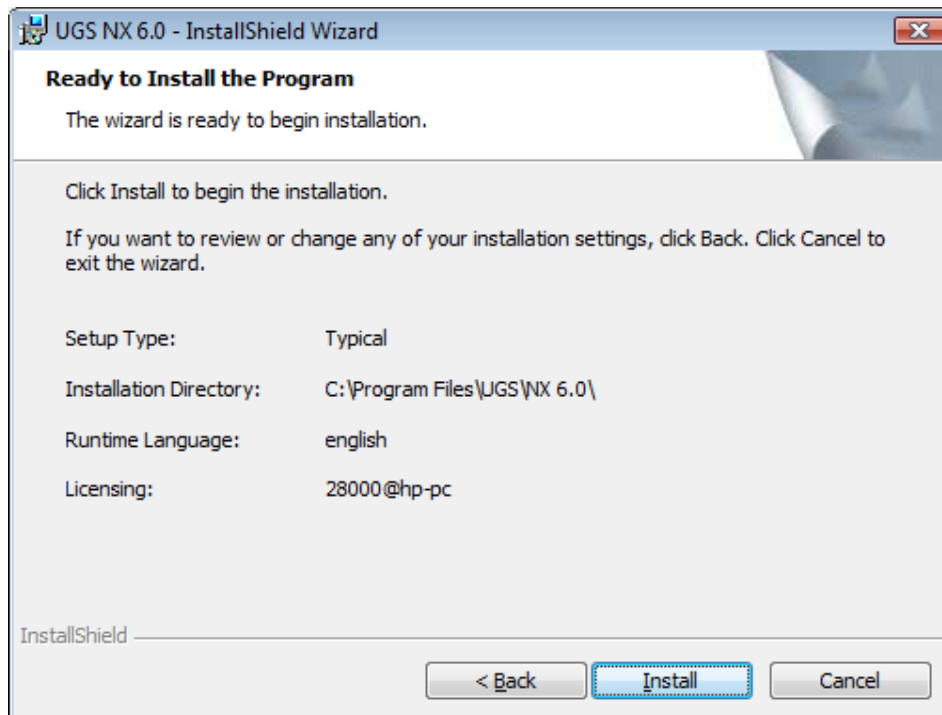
UGS NX 6.0 - InstallShield Wizard

Ready to Install the Program

The wizard is ready to begin installation.

Click Install to begin the installation.

If you want to review or change any of your installation settings, click Back. Click Cancel to exit the wizard.

Setup Type: Typical

Installation Directory: C:\Program Files\UGS\NX 6.0\

Runtime Language: english

Licensing: 28000@hp-pc

InstallShield

< Back

Install

Cancel